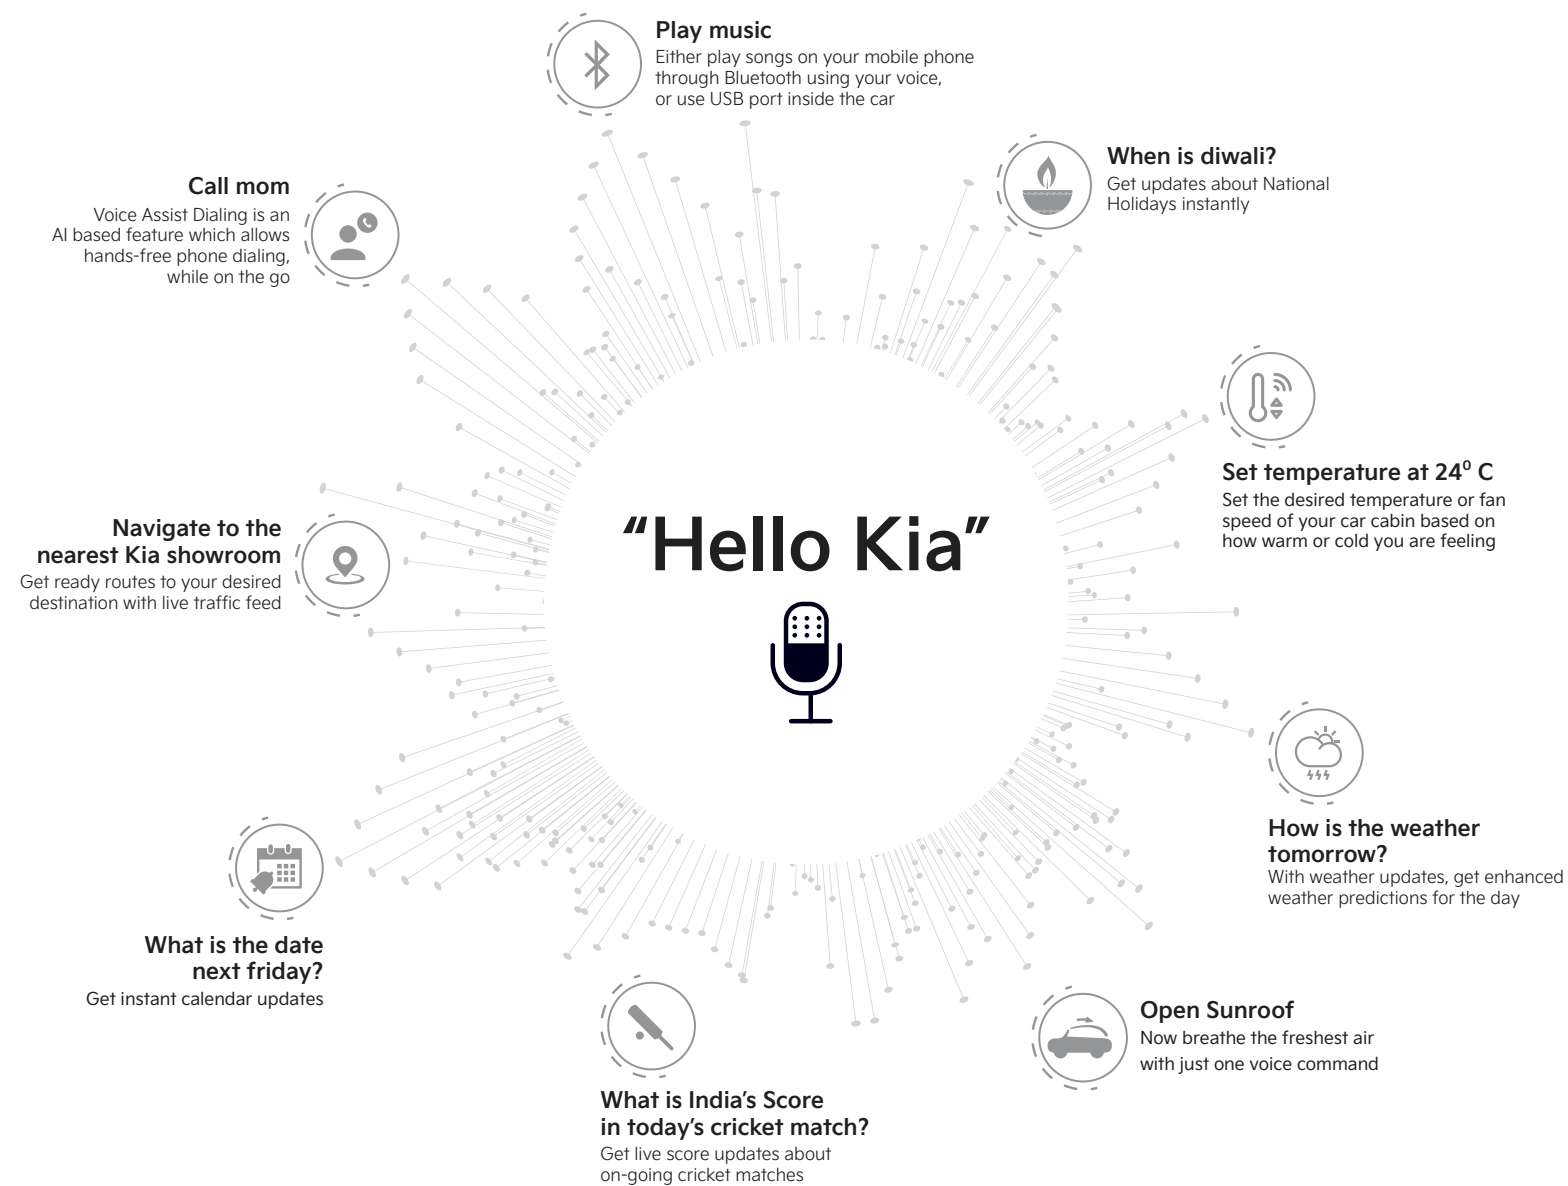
Play music
Either play songs on your mobile phone through Bluetooth using your voice, or use USB port inside the car

Call mom
Voice Assist Dialing is an AI based feature which allows hands-free phone dialing, while on the go

When is diwali?
Get updates about National Holidays instantly

Set temperature at $24^0$ C
Set the desired temperature or fan speed of your car cabin based on how warm or cold you are feeling

Navigate to the nearest Kia showroom
Get ready routes to your desired destination with live traffic feed

"Hello Kia"

How is the weather tomorrow?
With weather updates, get enhanced weather predictions for the day

What is the date next friday?
Get instant calendar updates

Open Sunroof
Now breathe the freshest air with just one voice command

What is India's Score in today's cricket match?
Get live score updates about on-going cricket matches